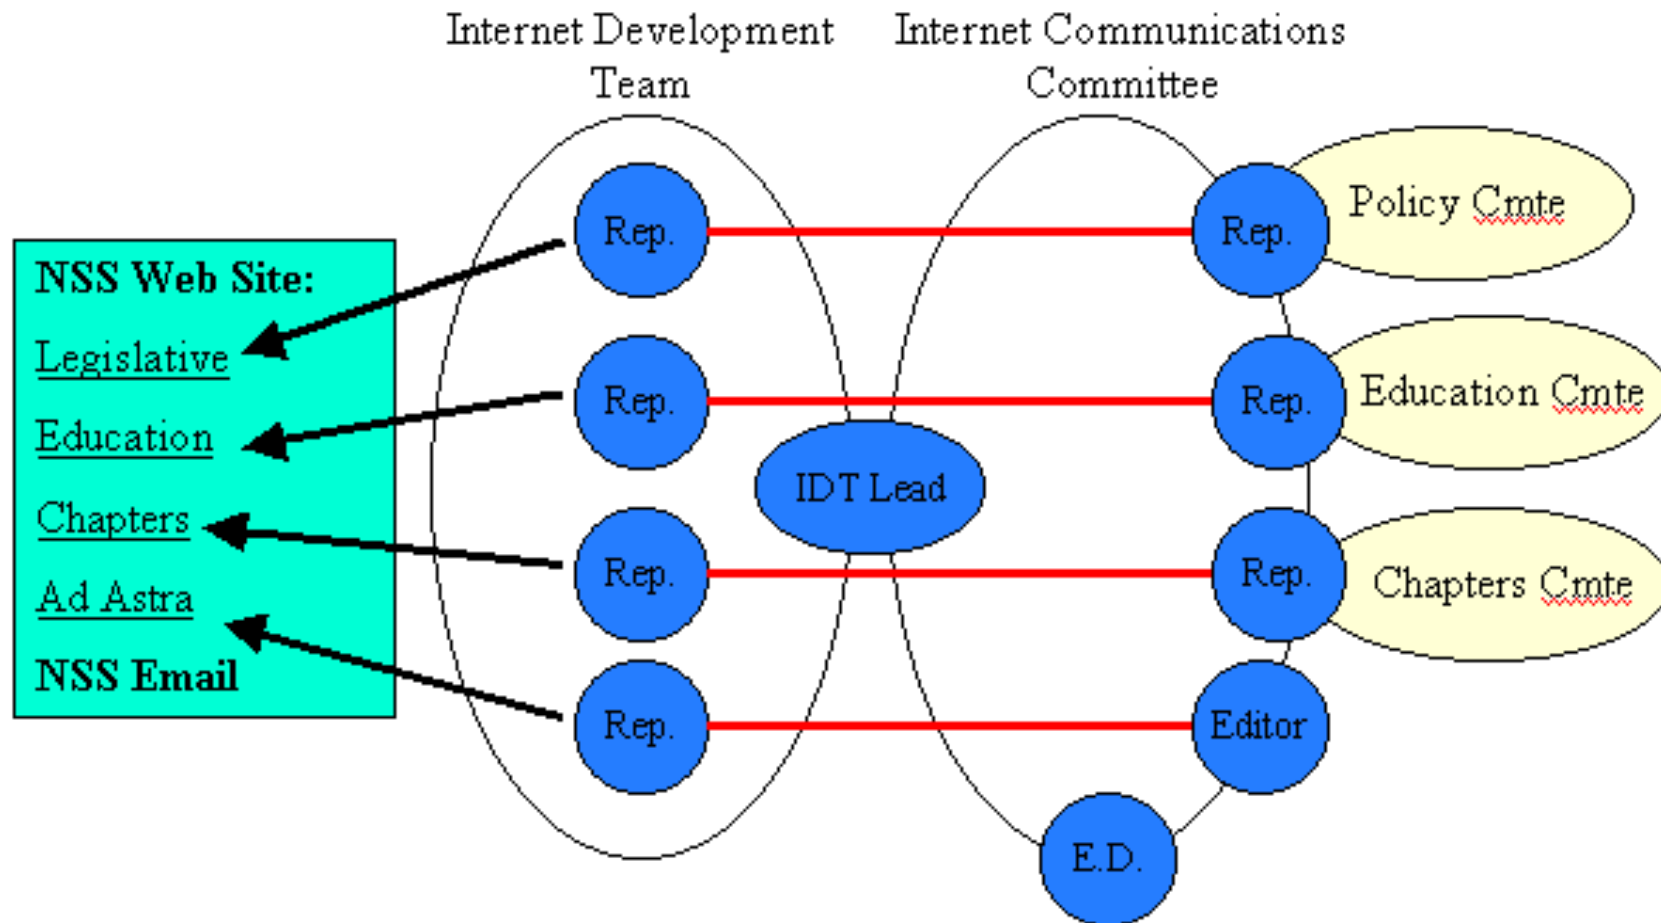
Internet Development Team

Internet Communications Committee

NSS Web Site:

Legislative

Education

Chapters

Ad Astra

NSS Email

Rep.

Rep.

Rep.

Rep.

IDT Lead

Rep.

Policy Cmte

Rep.

Education Cmte

Rep.

Chapters Cmte

Editor

E.D.